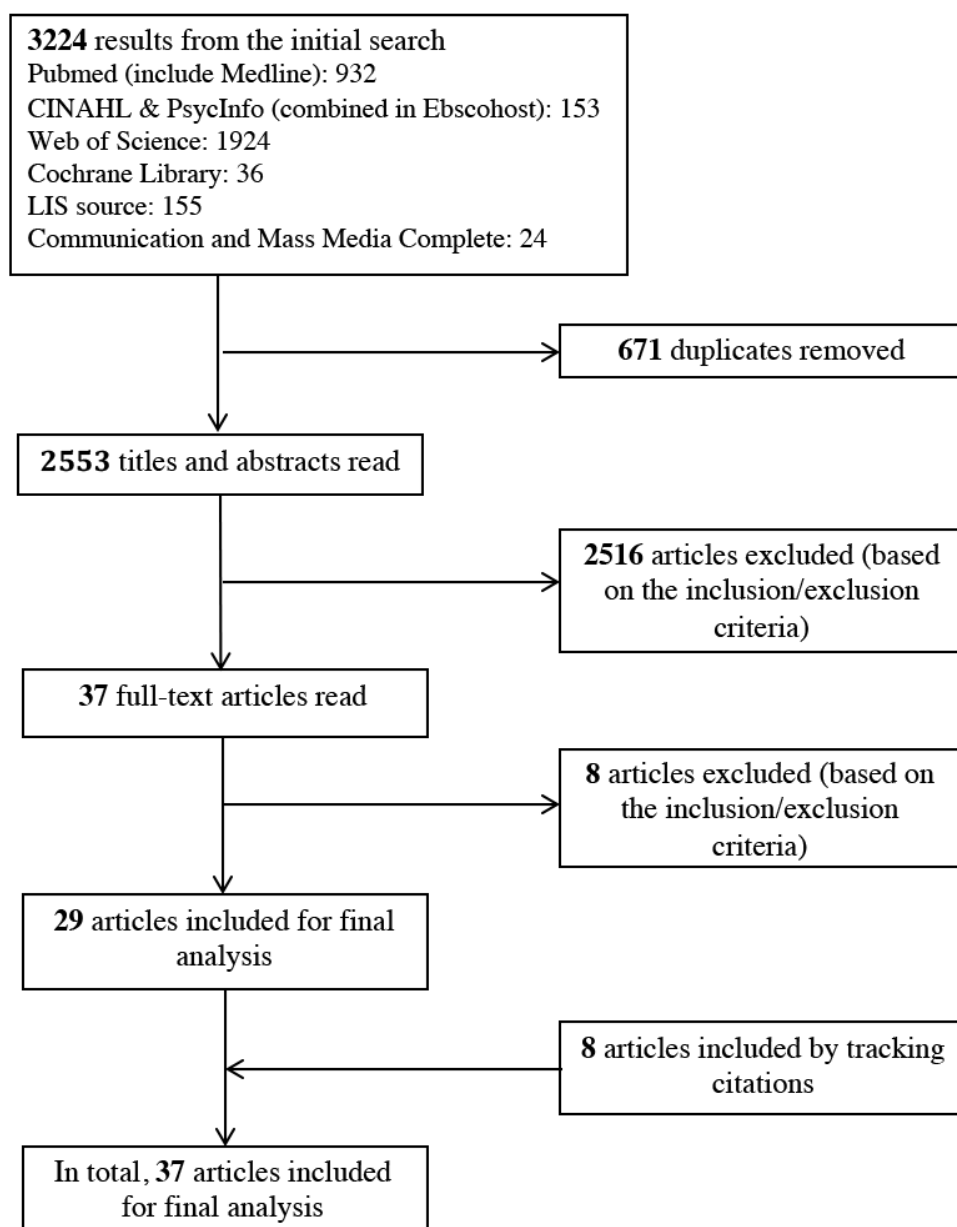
3224 results from the initial search
Pubmed (include Medline): 932
CINAHL & PsycInfo (combined in Ebscohost): 153
Web of Science: 1924
Cochrane Library: 36
LIS source: 155
Communication and Mass Media Complete: 24

671 duplicates removed

2553 titles and abstracts read

2516 articles excluded (based on the inclusion/exclusion criteria)

37 full-text articles read

8 articles excluded (based on the inclusion/exclusion criteria)

29 articles included for final analysis

8 articles included by tracking citations

In total, 37 articles included for final analysis